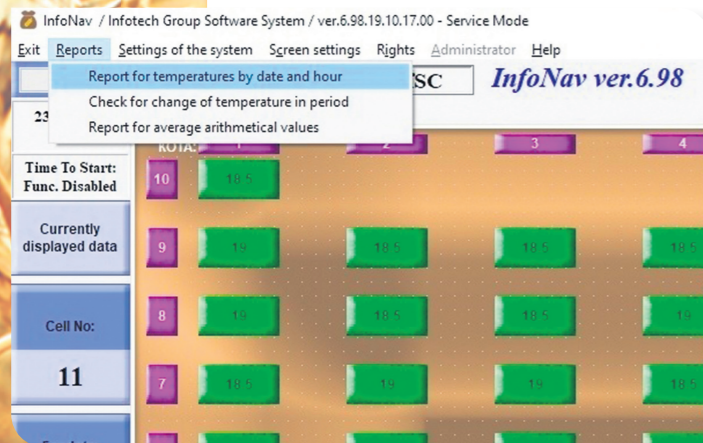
InfoNav / Infotech Group Software System / ver.6.98.19.10.17.00 - Service Mode

Exit Reports Settings of the system Screen settings Rights Administrator Help

Report for temperatures by date and hour
Check for change of temperature in period
Report for average arithmetical values

SC InfoNav ver.6.98

23

Time To Start: Func. Disabled

Currently displayed data

Cell No:

11

KOTA: 1 2 3 4

10 18.5

9 19 18.5 18.5 18.5

8 19 18.5 18.5 19

7 18.5 18.5 19 18.5